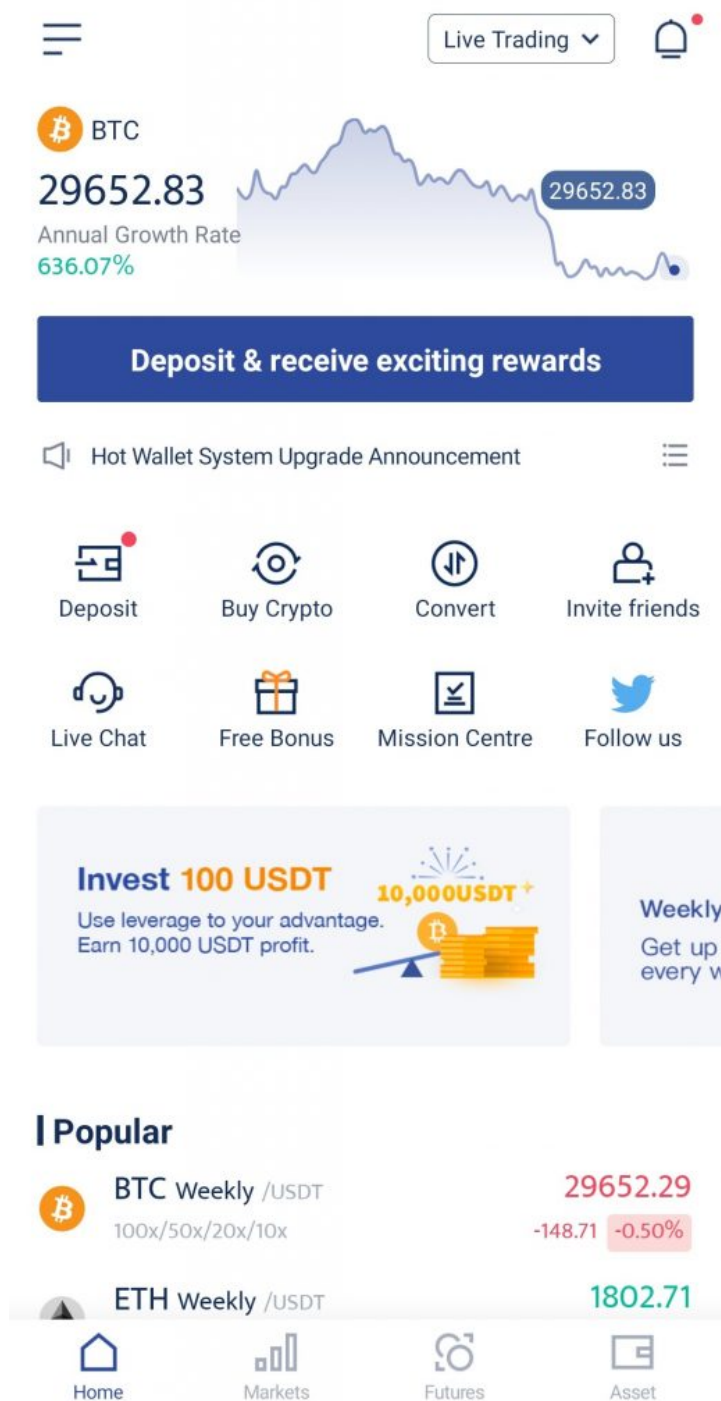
Live Trading

BTC
29652.83
Annual Growth Rate
636.07%
29652.83

Deposit & receive exciting rewards

Hot Wallet System Upgrade Announcement

Deposit
Buy Crypto
Convert
Invite friends
Live Chat
Free Bonus
Mission Centre
Follow us

Invest 100 USDT
Use leverage to your advantage. Earn 10,000 USDT profit.
10,000USDT

Weekly
Get up
every w

Popular
BTC Weekly /USDT
100x/50x/20x/10x
29652.29
-148.71 -0.50%
ETH Weekly /USDT
1802.71

Home
Markets
Futures
Asset